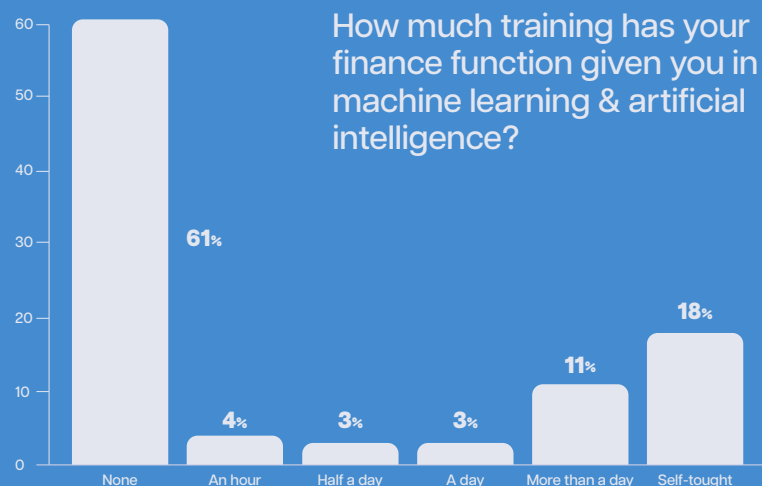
How much training has your finance function given you in machine learning & artificial intelligence?

60
50
40
30
20
10
0

61%
4%
3%
3%
11%
18%

None
An hour
Half a day
A day
More than a day
Self-tought